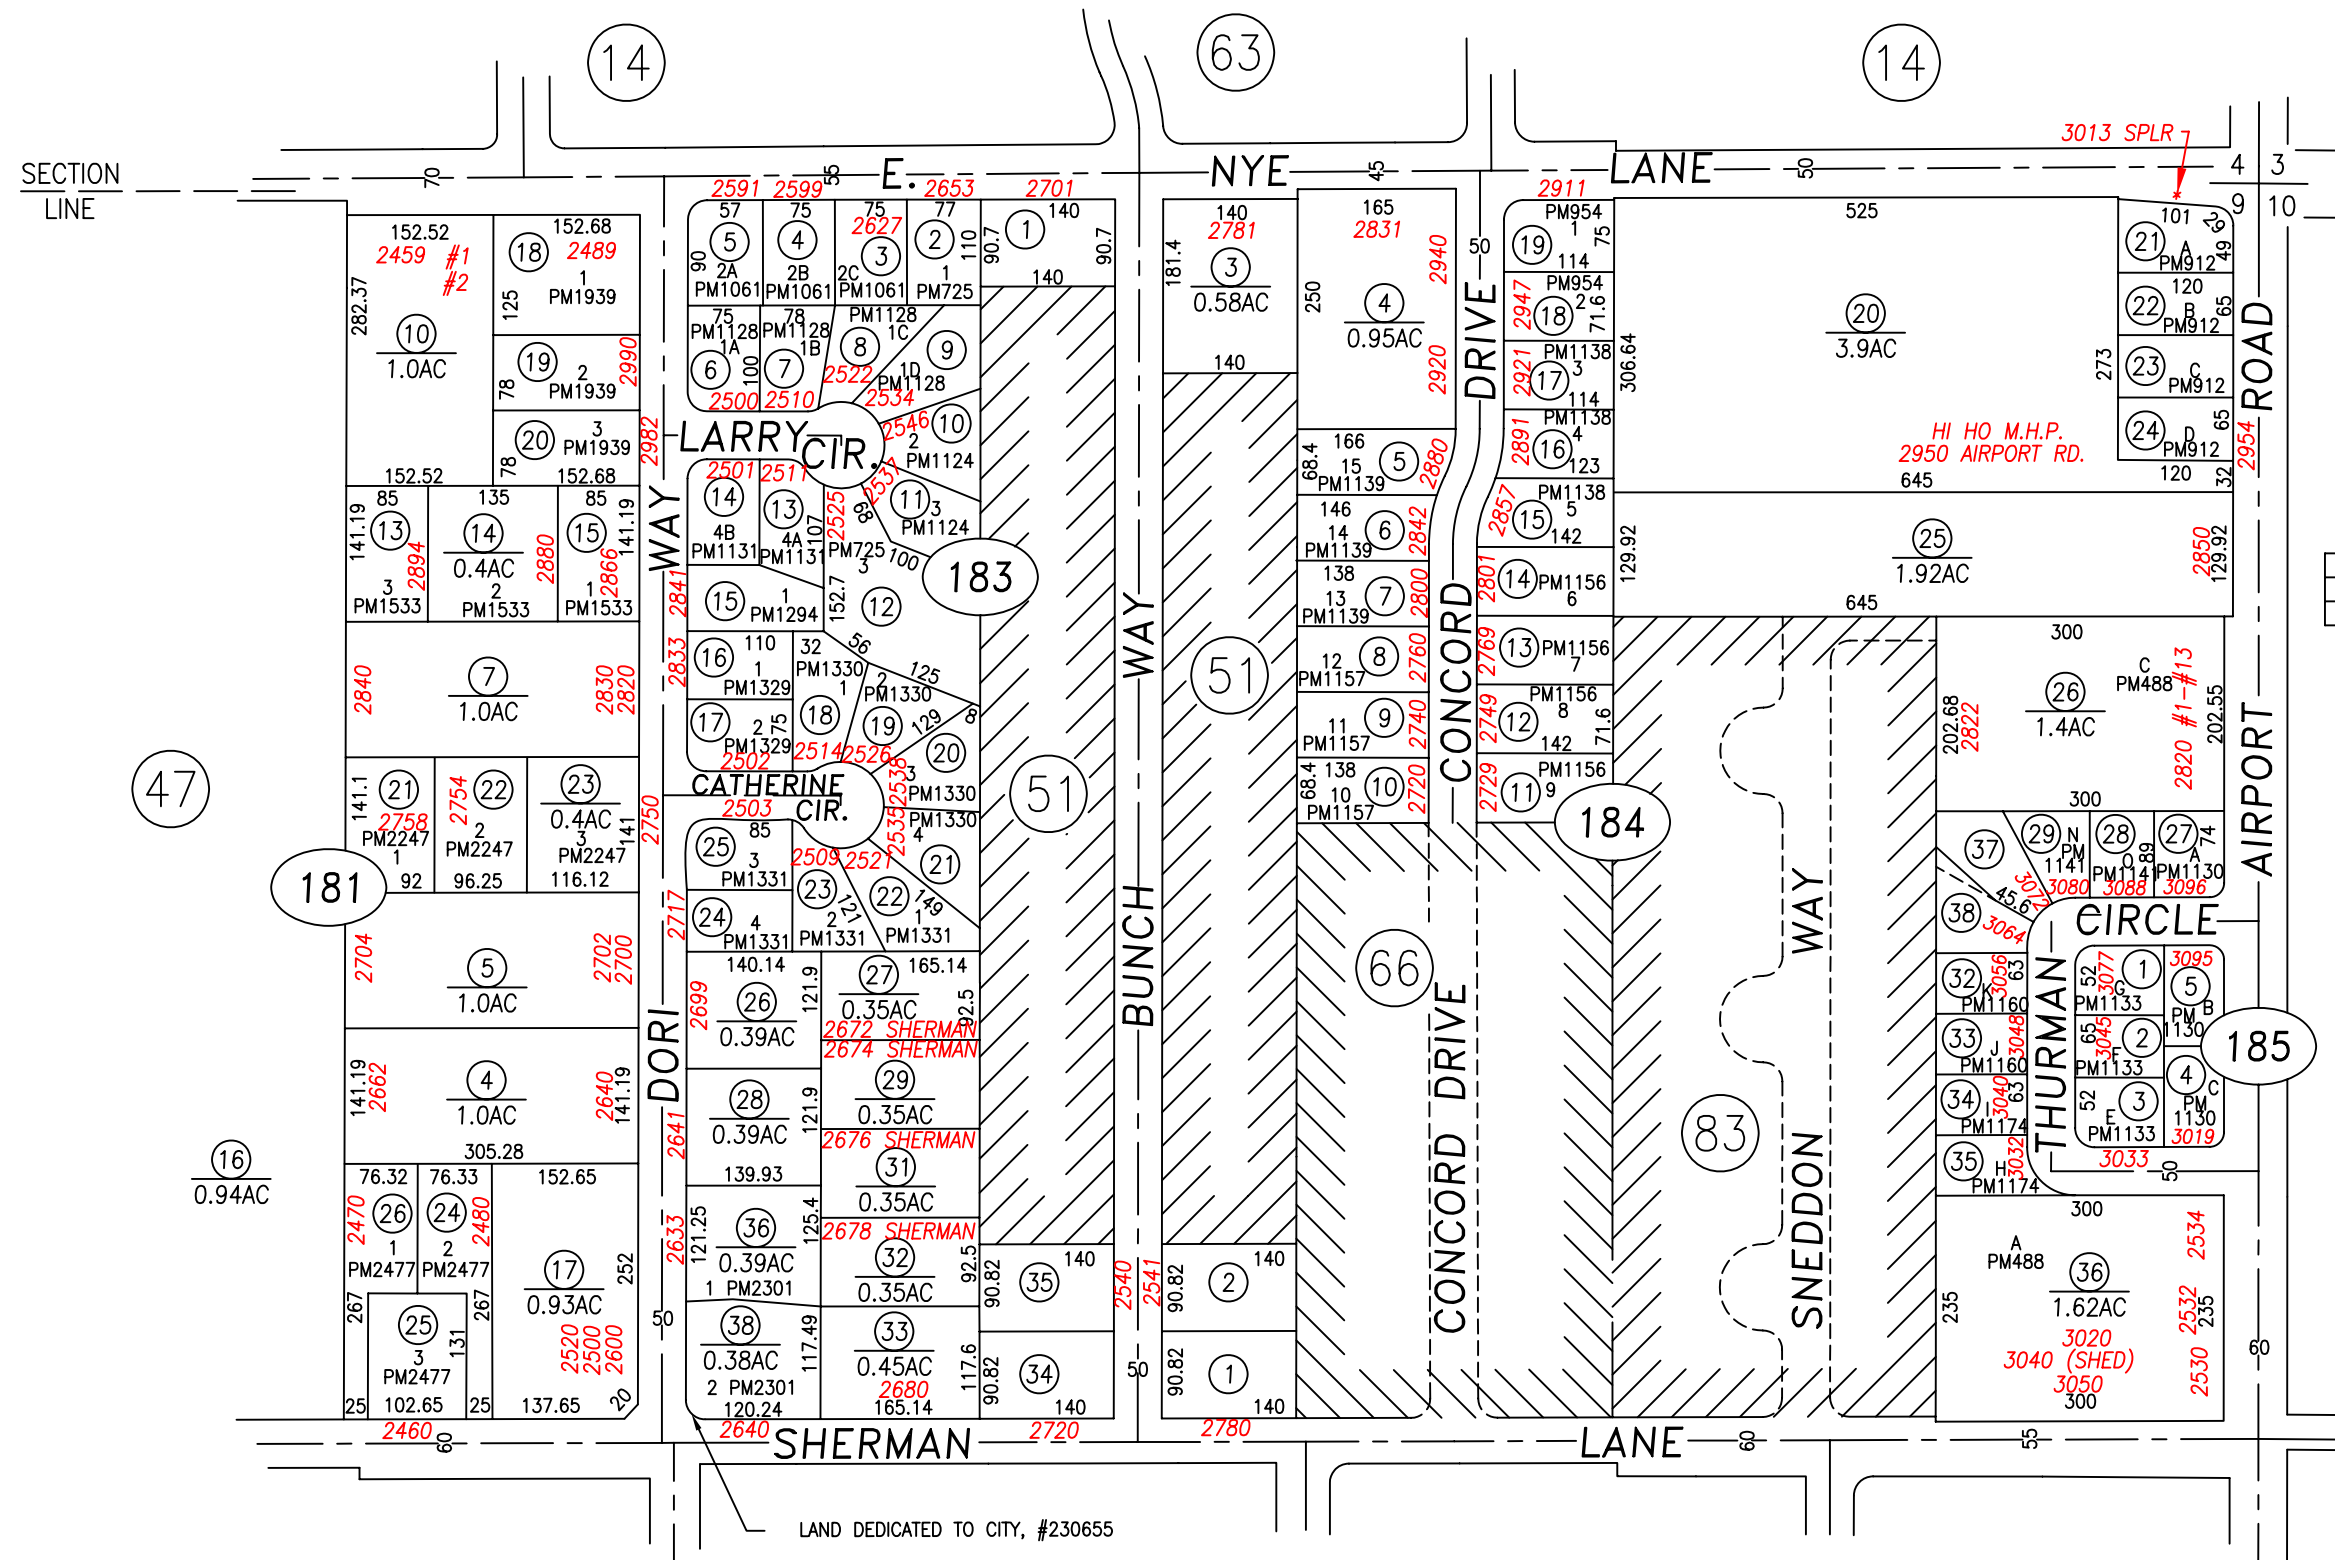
14
63
14

SECTION LINE

70
E. NYE LANE
45
50
3013 SPLR
4 3
9 10

2591 2599 55 2653 2701 2911

152.52
2459 #1 #2
282.37
10
1.0AC
152.52

152.68
18 2489
1 PM1939
125
19
2 PM1939
2990
78
20
3 PM1939
78
152.68
2982

57 5 2A PM1061
75 4 2B PM1061
75 2627 3 2C PM1061
77 2 1 PM725
90 110
75 PM1128 1A 6 2500
78 PM1128 1B 7 2510
100
PM1128 1C 8 2522
9 1D PM1128 2534
1 140 90.7 90.7 140

LARRY CIR.
2546 10 2 PM1124
2501 2511
14 4B PM1131
13 4A PM1131
107 2525 68
2531 11 3 PM1124
PM725 3 100
183
15 1 PM1294
152.7
12
56
16 110 1 PM1329
32 PM1330 1
2 PM1330
125
17 2 75 PM1329 2502
18
2514 2526
19 129
8
20
2538 3 PM1330
CATHERINE CIR.
2503
PM1330 4
25 85 3 PM1331
2509 2521
2535
21
23
24 4 PM1331
2 121 PM1331
22 149 1 PM1331

85 13 141.19 3 PM1533 2894
135 14 0.4AC 2 PM1533 2880
85 15 141.19 1 PM1533 2866
WAY
2841
2840
7
1.0AC
2830 2820
2833
141.1 21 2758 PM2247 1 92
2754 22 2 PM2247 96.25
23 0.4AC 3 PM2247 141 116.12
2750
181
47
2704
5
1.0AC
2702 2700
2717
141.19 2662
4
1.0AC
305.28
2640 141.19
2699
DORI
2641
16
0.94AC
76.32 2470 26 1 PM2477
76.33 24 2 PM2477 2480
152.65
17
0.93AC
252
2520 2500 2600
267 267
25 3 PM2477 131
25 102.65 25 137.65 20
2633
50
2460 60

140.14 26 0.39AC 121.9
27 165.14 0.35AC 92.5
2672 SHERMAN
2674 SHERMAN
28 0.39AC 121.9 139.93
29 0.35AC
2676 SHERMAN
31 0.35AC
121.25 36 0.39AC 125.4 1 PM2301
2678 SHERMAN
32 0.35AC 92.5
38 0.38AC 117.49 2 PM2301 120.24
33 0.45AC 117.6 2680 165.14
2640
SHERMAN
90.82 35 140
90.82 34 140
2720
51
51
BUNCH WAY
2540 2541
50

140 2781 181.4 3 0.58AC 140
90.82 2 140
90.82 1 140
2780

165 2831 250 4 0.95AC 2940 2920
166 68.4 15 PM1139 5 2880
146 14 PM1139 6 2842
138 13 PM1139 7 2800
12 PM1157 8 2760
11 PM1157 9 2740
68.4 138 10 PM1157 10 2720
66
CONCORD DRIVE
CONCORD DRIVE
50

PM954 19 1 114 75
PM954 2947 18 2 71.6
PM1138 2921 17 3 114
PM1138 2891 16 4 123
2857 PM1138 15 5 142
2801 14 PM1156 6
2769 13 PM1156 7
PM1156 2749 12 8 142 71.6
2729 11 PM1156 9
184
306.64

525
20
3.9AC
273
HI HO M.H.P.
2950 AIRPORT RD.
645
101 21 A PM912 49
120 22 B PM912 65
23 C PM912
24 D PM912 65
120 32
2954
25
1.92AC
645
129.92 2850 129.92

83
SNEDDON WAY

300
26 C PM488
1.4AC
202.68 2822
2820 #1-#13 202.55
300
37
29 N PM 1141 3080
28 PM1141 0.89 3088
27 74 A PM1130 3096
38 45.6 3072 3064
CIRCLE
32 K 3056 63 PM1160
33 J 3048 PM1160
34 I 3040 63 PM1174
35 H 3032 PM1174
THURMAN
52 3077 1 G PM1133
65 3045 2 F PM1133
52 3 E PM1133
3033
3095 5 PM B 1130
4 C PM 1130 3019
185
50
300
A PM488
36
1.62AC
235
3020
3040 (SHED)
3050
300
2534
2532 235
2530
AIRPORT ROAD
60

LANE 60 55

LAND DEDICATED TO CITY, #230655